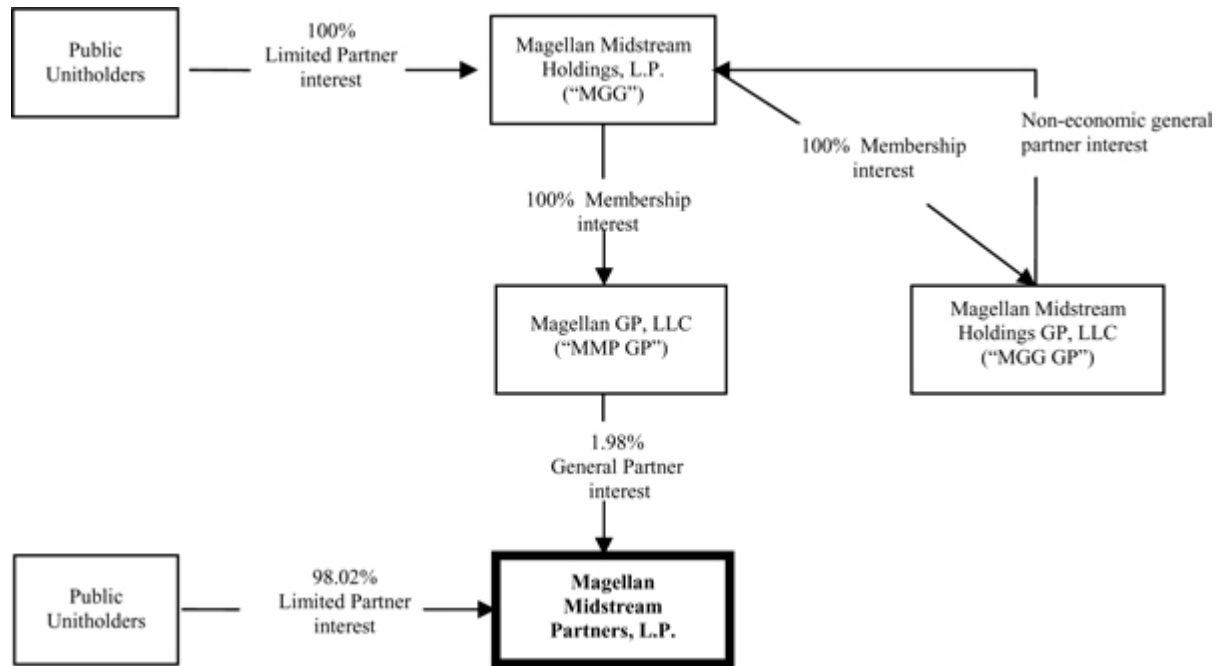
Public Unitholders

100% Limited Partner interest

Magellan Midstream Holdings, L.P. ("MGG")

100% Membership interest

Non-economic general partner interest

100% Membership interest

Magellan GP, LLC ("MMP GP")

Magellan Midstream Holdings GP, LLC ("MGG GP")

1.98% General Partner interest

Public Unitholders

98.02% Limited Partner interest

**Magellan Midstream Partners, L.P.**